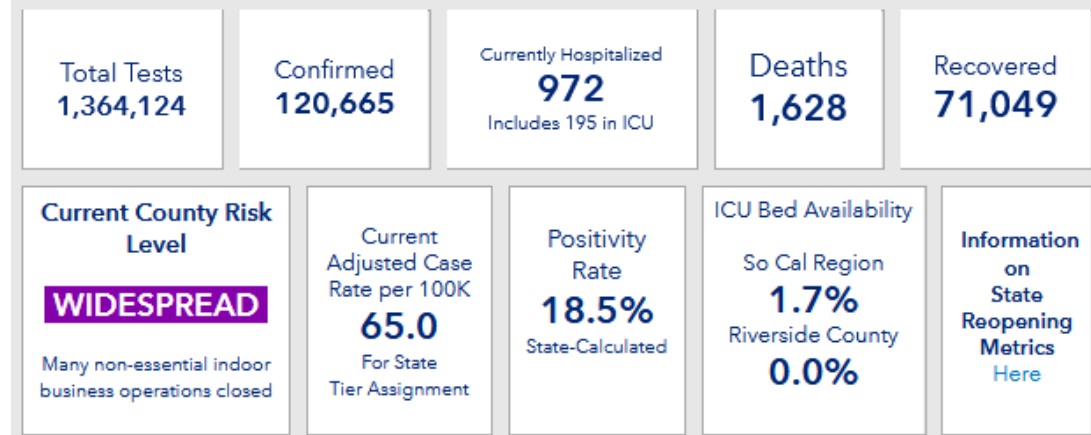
Total Tests
1,364,124

Confirmed
120,665

Currently Hospitalized
972
Includes 195 in ICU

Deaths
1,628

Recovered
71,049

Current County Risk Level
WIDESPREAD
Many non-essential indoor business operations closed

Current Adjusted Case Rate per 100K
65.0
For State Tier Assignment

Positivity Rate
18.5%
State-Calculated

ICU Bed Availability
So Cal Region
1.7%
Riverside County
0.0%

Information on State Reopening Metrics
Here